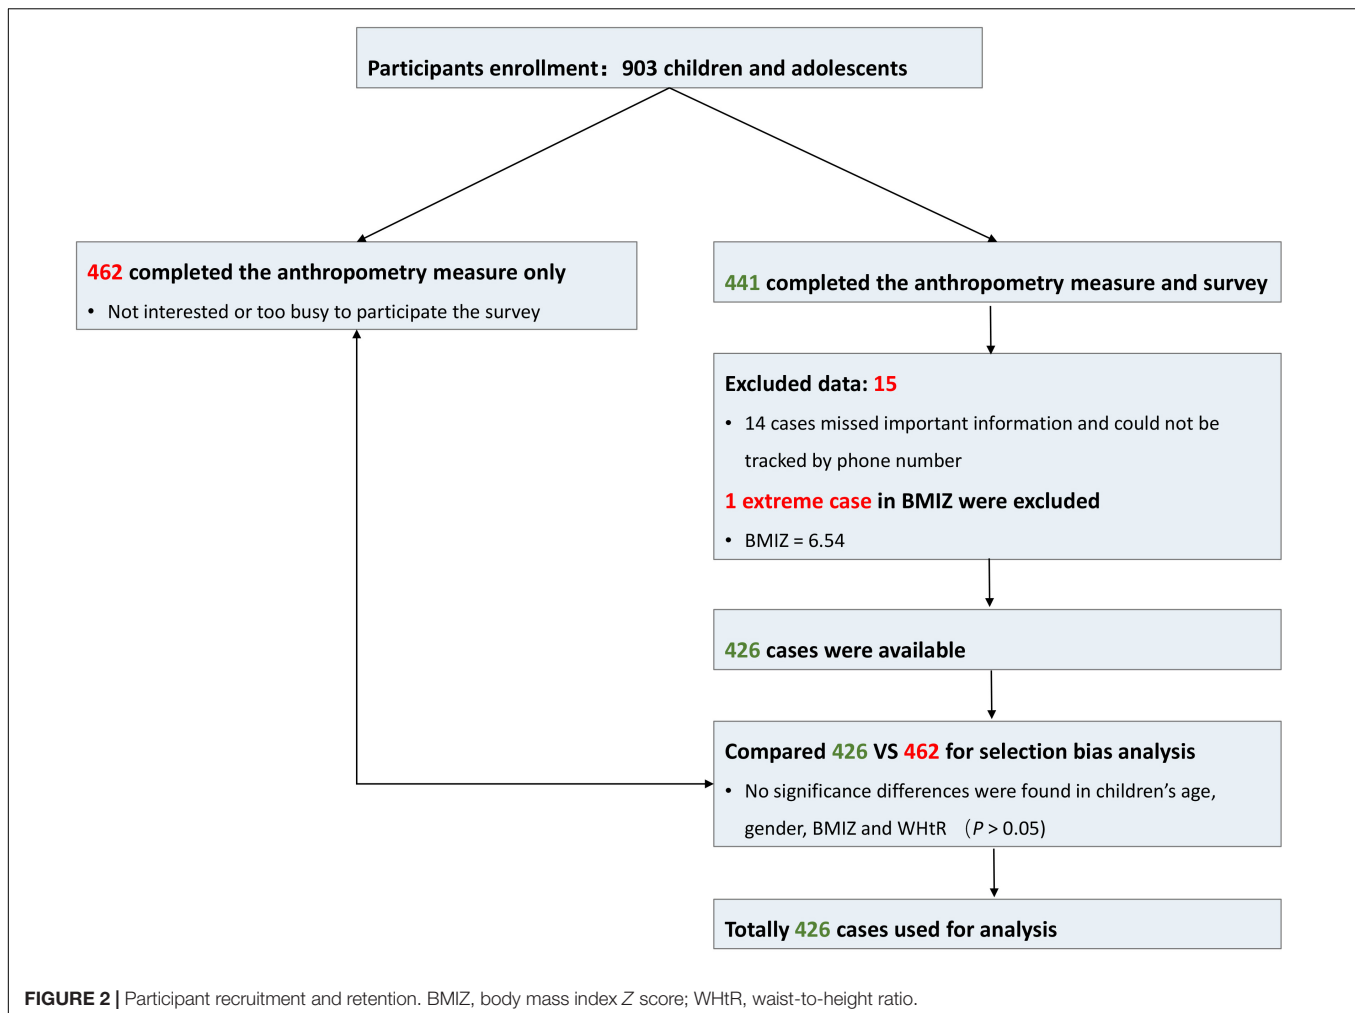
Participants enrollment： 903 children and adolescents

462 completed the anthropometry measure only

• Not interested or too busy to participate the survey

441 completed the anthropometry measure and survey

Excluded data: 15

• 14 cases missed important information and could not be tracked by phone number

1 extreme case in BMIZ were excluded

• BMIZ = 6.54

426 cases were available

Compared 426 VS 462 for selection bias analysis

• No significance differences were found in children’s age, gender, BMIZ and WHtR （$P > 0.05$)

Totally 426 cases used for analysis

FIGURE 2 | Participant recruitment and retention. BMIZ, body mass index $Z$ score; WHtR, waist-to-height ratio.